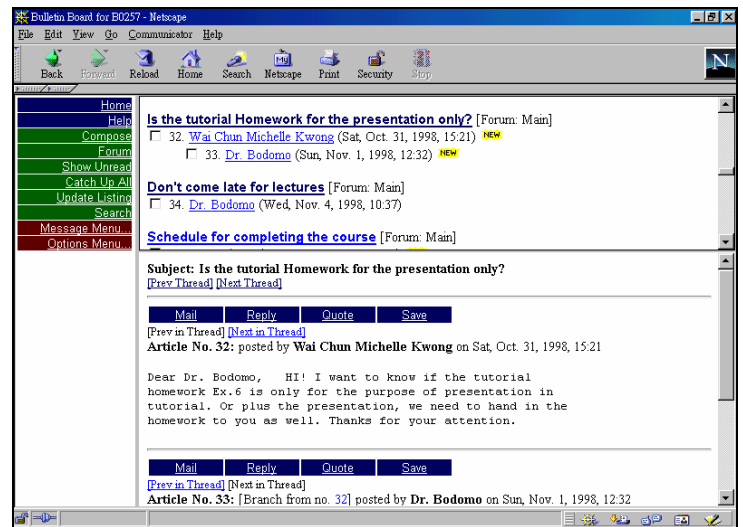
Bulletin Board for B0257 - Netscape

File Edit View Go Communicator Help

Back Forward Reload Home Search Netscape Print Security Stop

Home
Help
Compose
Forum
Show Unread
Catch Up All
Update Listing
Search
Message Menu...
Options Menu...

**Is the tutorial Homework for the presentation only?** [Forum: Main]
32. Wai Chun Michelle Kwong (Sat, Oct. 31, 1998, 15:21) NEW
33. Dr. Bodomo (Sun, Nov. 1, 1998, 12:32) NEW

**Don't come late for lectures** [Forum: Main]
34. Dr. Bodomo (Wed, Nov. 4, 1998, 10:37)

**Schedule for completing the course** [Forum: Main]

**Subject: Is the tutorial Homework for the presentation only?**
[Prev Thread] [Next Thread]

Mail Reply Quote Save

[Prev in Thread] [Next in Thread]
**Article No. 32:** posted by **Wai Chun Michelle Kwong** on Sat, Oct. 31, 1998, 15:21

Dear Dr. Bodomo, HI! I want to know if the tutorial homework Ex.6 is only for the purpose of presentation in tutorial. Or plus the presentation, we need to hand in the homework to you as well. Thanks for your attention.

Mail Reply Quote Save

[Prev in Thread] [Next in Thread]
**Article No. 33:** [Branch from no. 32] posted by **Dr. Bodomo** on Sun, Nov. 1, 1998, 12:32